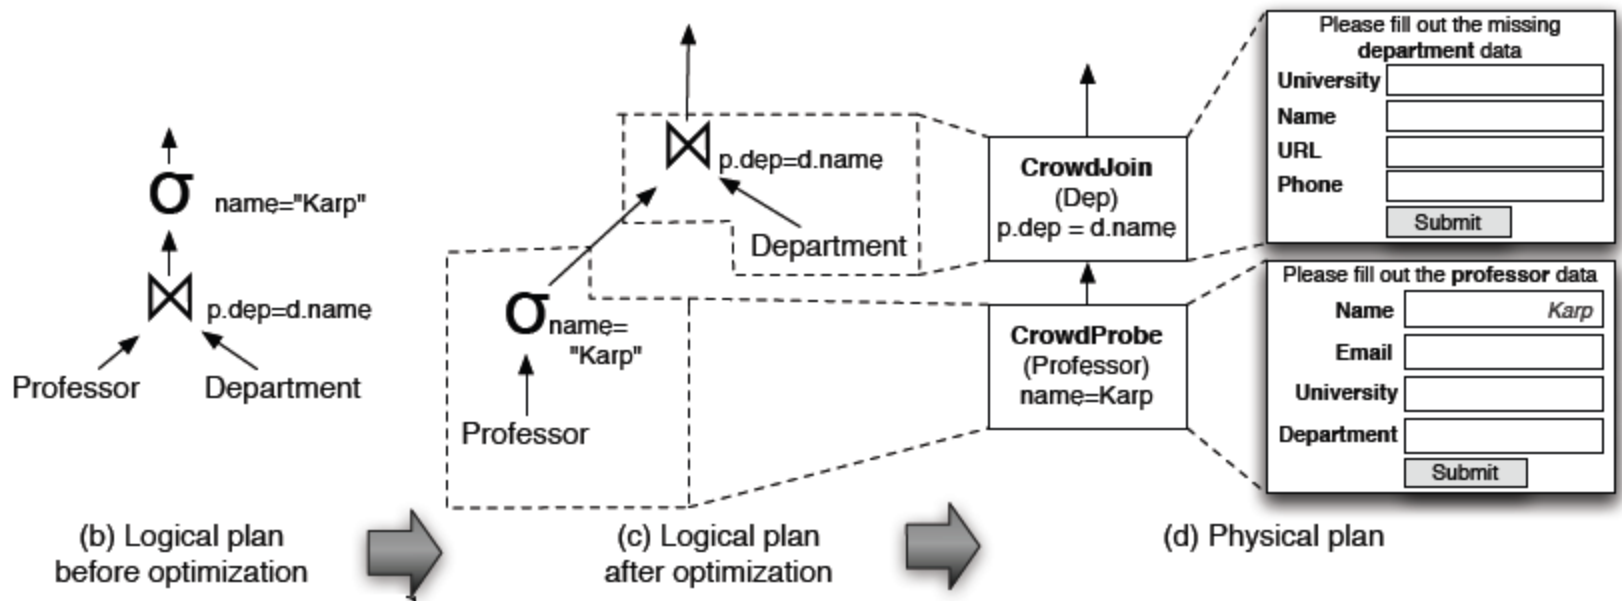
$\sigma$ name="Karp"

$\bowtie$ p.dep=d.name

Professor Department

(b) Logical plan before optimization

$\bowtie$ p.dep=d.name

Department

$\sigma$ name= "Karp"

Professor

(c) Logical plan after optimization

CrowdJoin (Dep) p.dep = d.name

CrowdProbe (Professor) name=Karp

(d) Physical plan

Please fill out the missing department data

University

Name

URL

Phone

Submit

Please fill out the professor data

Name Karp

Email

University

Department

Submit